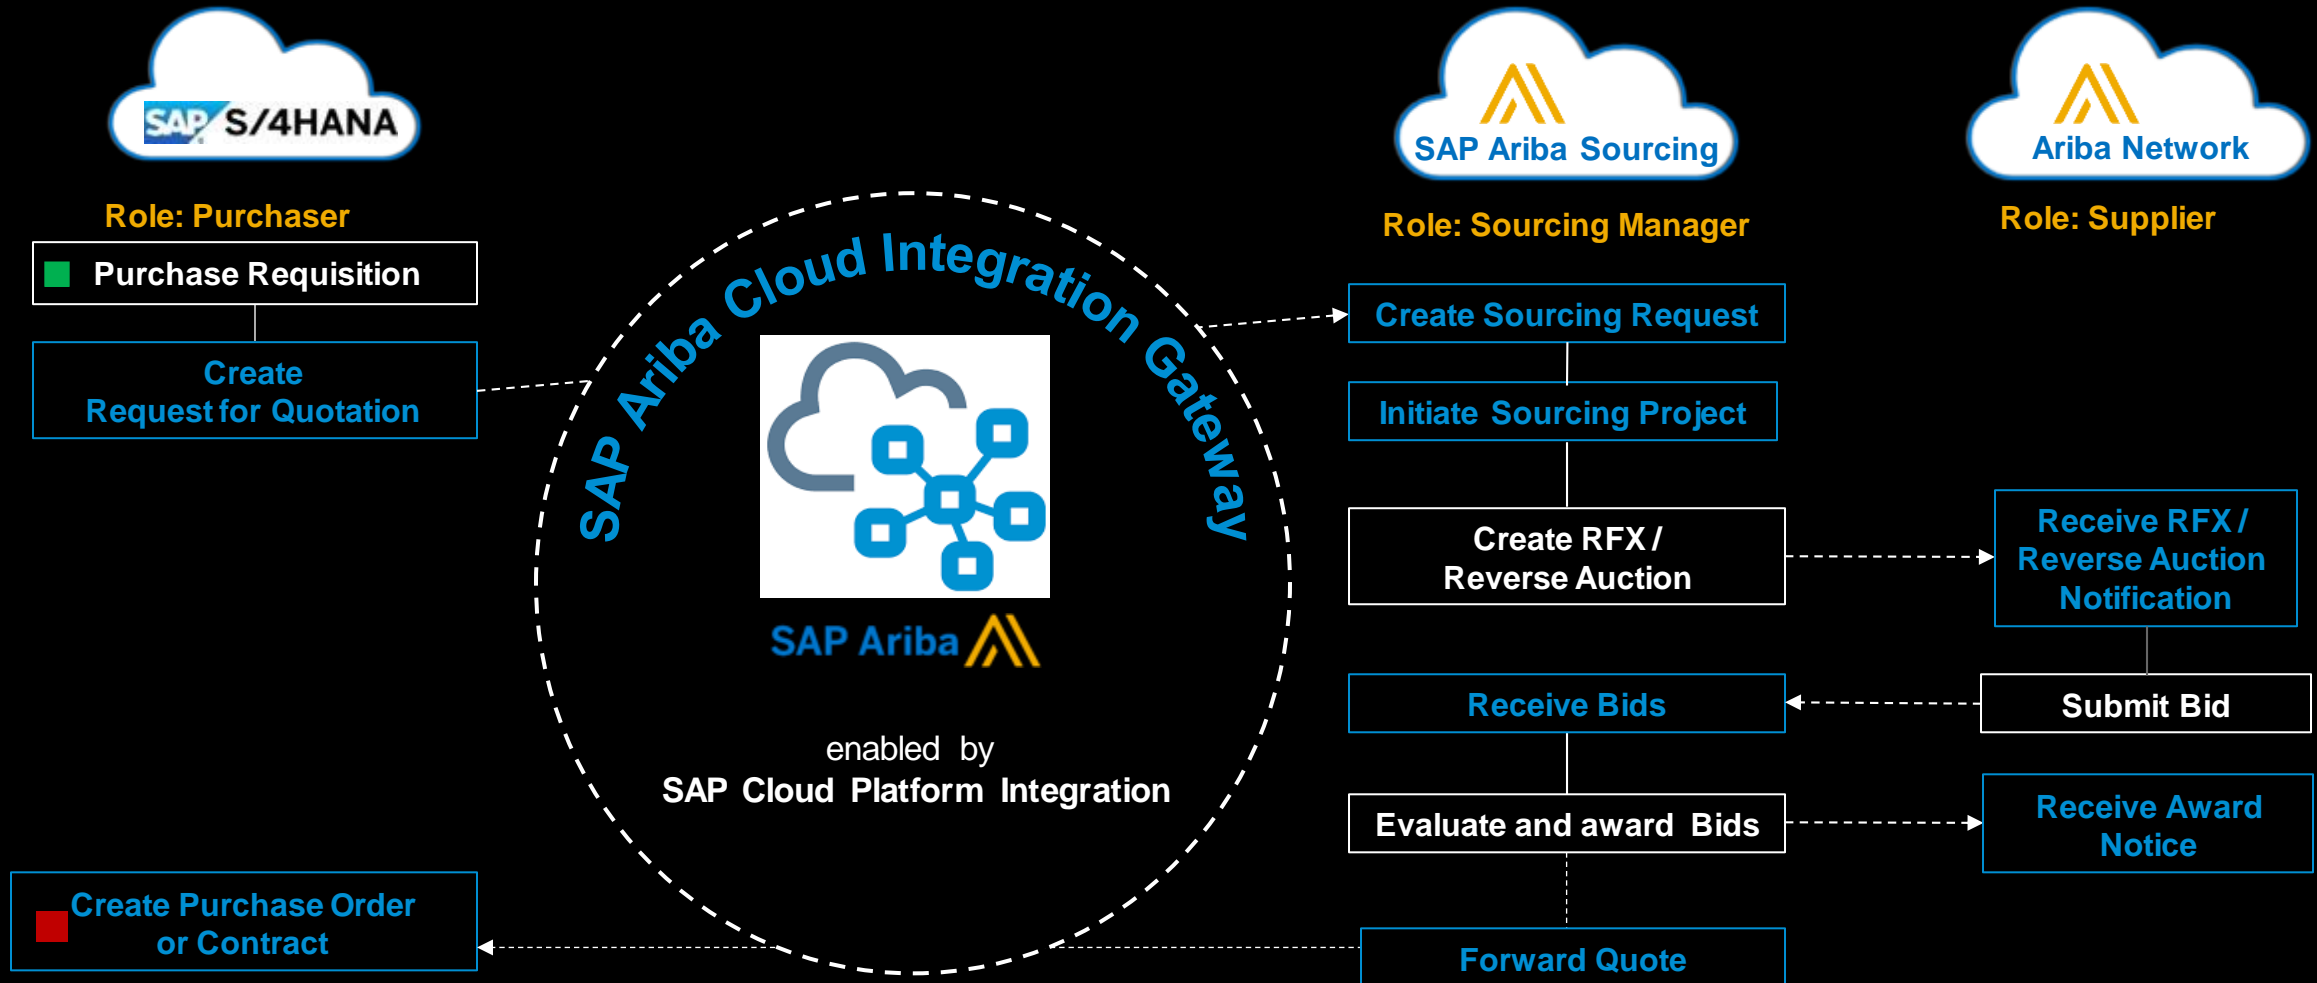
SAP S/4HANA

Role: Purchaser

Purchase Requisition

Create Request for Quotation

Create Purchase Order or Contract

SAP Ariba Cloud Integration Gateway

SAP Ariba

enabled by
SAP Cloud Platform Integration

SAP Ariba Sourcing

Role: Sourcing Manager

Create Sourcing Request

Initiate Sourcing Project

Create RFX / Reverse Auction

Receive Bids

Evaluate and award Bids

Forward Quote

Ariba Network

Role: Supplier

Receive RFX / Reverse Auction Notification

Submit Bid

Receive Award Notice